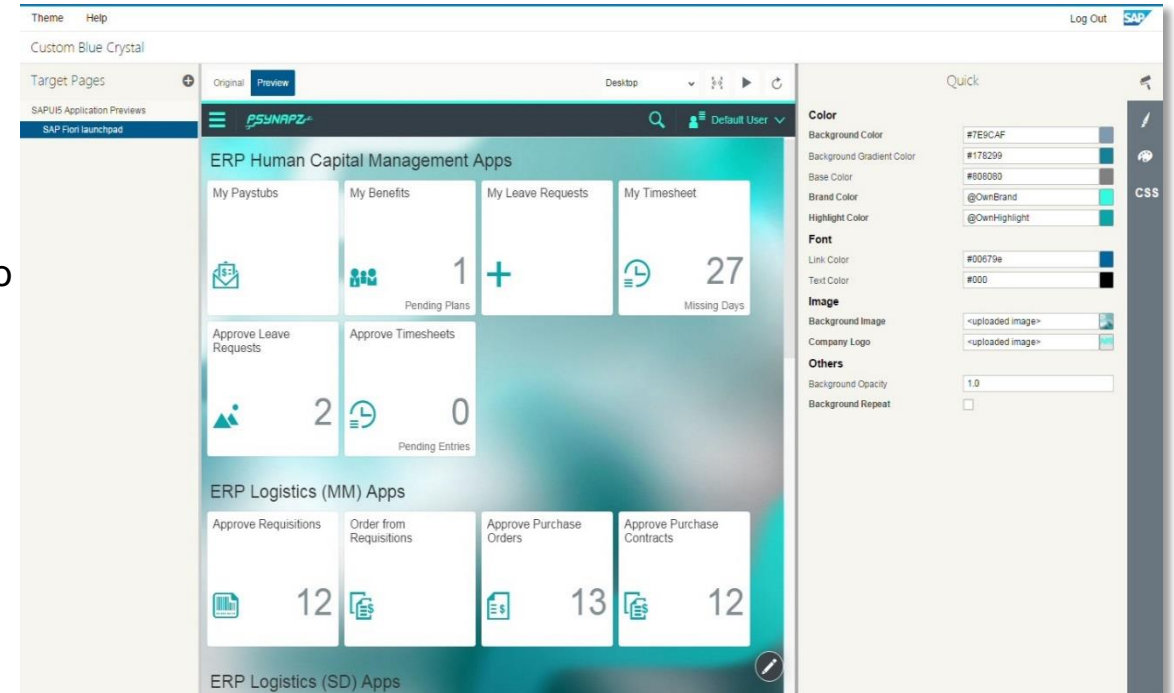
Theme Help

Log Out SAP

Custom Blue Crystal

Target Pages

SAPUI5 Application Previews

SAP Fiori launchpad

Original Preview

Desktop

PSYNAPZ

Default User

ERP Human Capital Management Apps

My Paystubs

My Benefits

1

Pending Plans

My Leave Requests

My Timesheet

27

Missing Days

Approve Leave Requests

2

Approve Timesheets

0

Pending Entries

ERP Logistics (MM) Apps

Approve Requisitions

12

Order from Requisitions

Approve Purchase Orders

13

Approve Purchase Contracts

12

ERP Logistics (SD) Apps

Quick

CSS

Color

| Background Color | #7E9CAF |
|---|---|
| Background Gradient Color | #178299 |
| Base Color | #808080 |
| Brand Color | @OwnBrand |
| Highlight Color | @OwnHighlight |

Font

| Link Color | #00679e |
|---|---|
| Text Color | #000 |

Image

| Background Image | <uploaded image> |
|---|---|
| Company Logo | <uploaded image> |

Others

| Background Opacity | 1.0 |
|---|---|
| Background Repeat | |